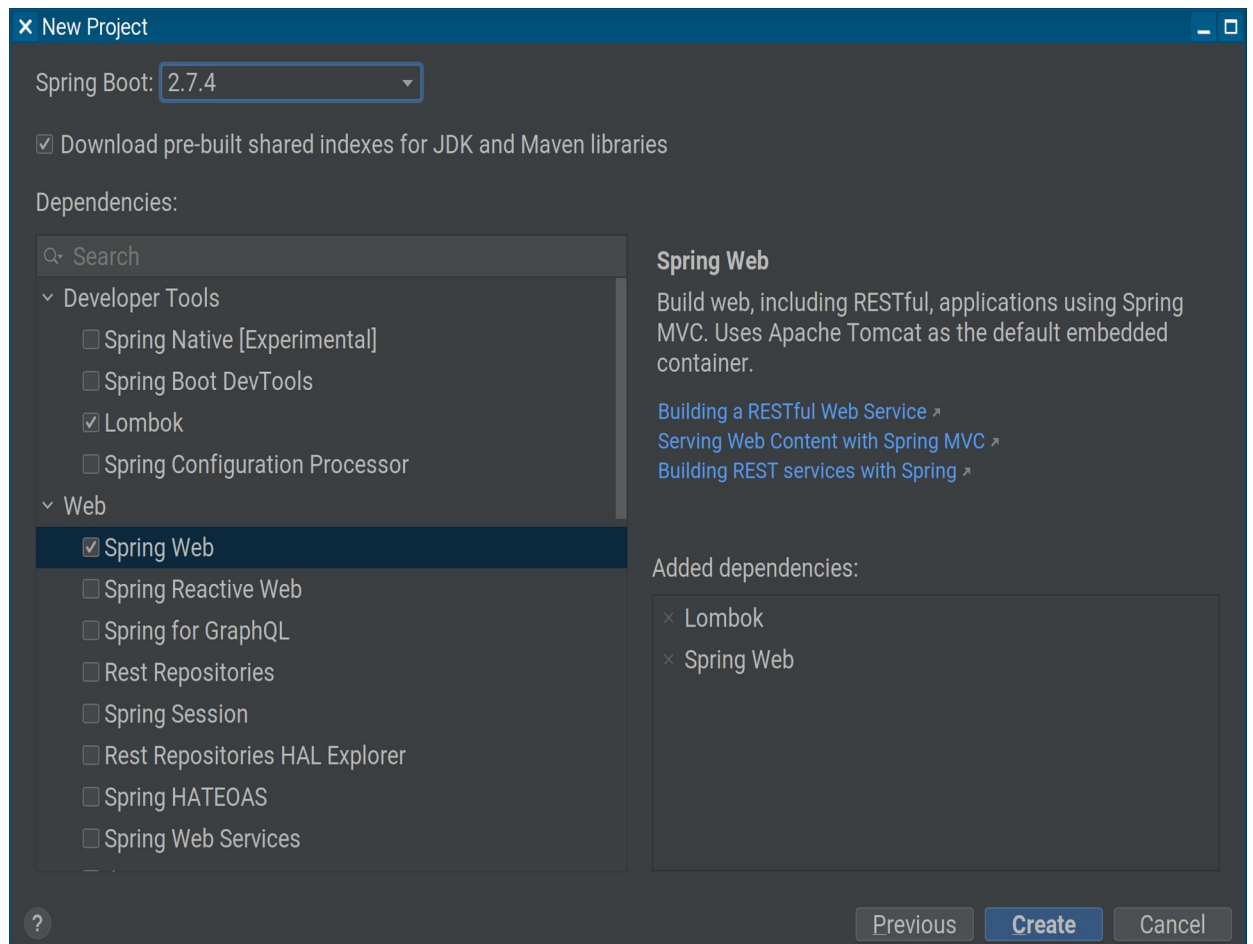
New Project

Spring Boot: 2.7.4

Download pre-built shared indexes for JDK and Maven libraries

Dependencies:

Search

Developer Tools
Spring Native [Experimental]
Spring Boot DevTools
Lombok
Spring Configuration Processor
Web
Spring Web
Spring Reactive Web
Spring for GraphQL
Rest Repositories
Spring Session
Rest Repositories HAL Explorer
Spring HATEOAS
Spring Web Services

Spring Web

Build web, including RESTful, applications using Spring MVC. Uses Apache Tomcat as the default embedded container.

Building a RESTful Web Service ↗
Serving Web Content with Spring MVC ↗
Building REST services with Spring ↗

Added dependencies:

Lombok
Spring Web

?

Previous Create Cancel